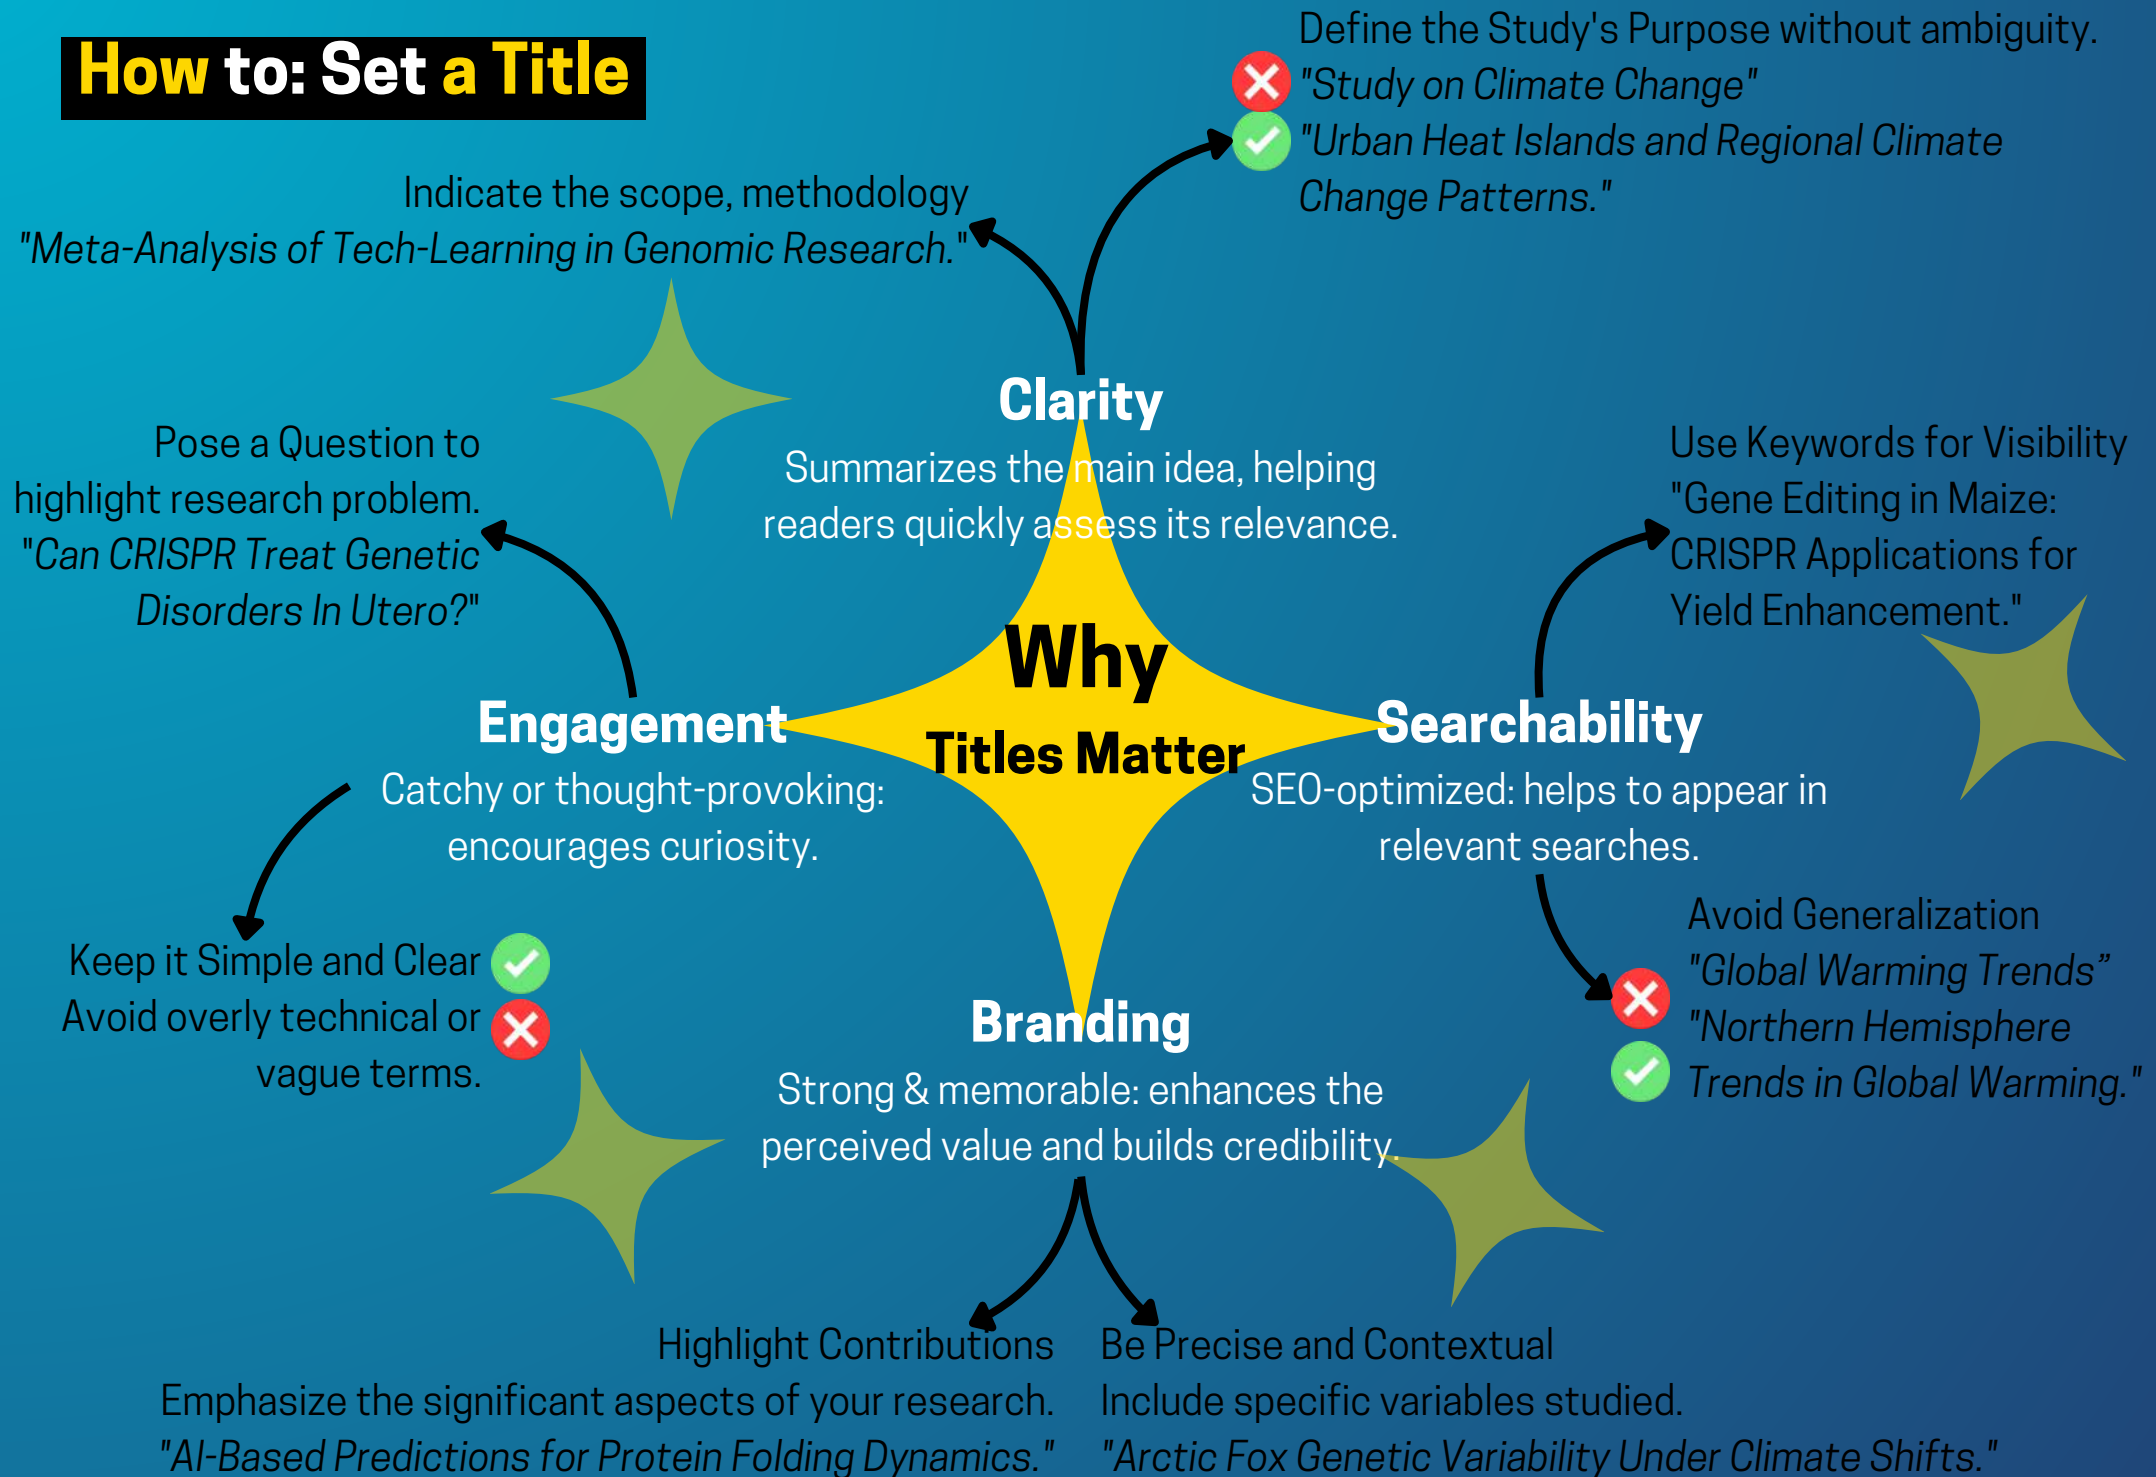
How to: Set a Title

Define the Study's Purpose without ambiguity.
"Study on Climate Change"
"Urban Heat Islands and Regional Climate Change Patterns."

Indicate the scope, methodology
"Meta-Analysis of Tech-Learning in Genomic Research."

Clarity
Summarizes the main idea, helping readers quickly assess its relevance.

Pose a Question to highlight research problem.
"Can CRISPR Treat Genetic Disorders In Utero?"

Use Keywords for Visibility
"Gene Editing in Maize: CRISPR Applications for Yield Enhancement."

Why
Titles Matter

Engagement
Catchy or thought-provoking: encourages curiosity.

Searchability
SEO-optimized: helps to appear in relevant searches.

Keep it Simple and Clear
Avoid overly technical or vague terms.

Avoid Generalization
"Global Warming Trends"
"Northern Hemisphere Trends in Global Warming."

Branding
Strong & memorable: enhances the perceived value and builds credibility.

Highlight Contributions
Emphasize the significant aspects of your research.
"AI-Based Predictions for Protein Folding Dynamics."

Be Precise and Contextual
Include specific variables studied.
"Arctic Fox Genetic Variability Under Climate Shifts."